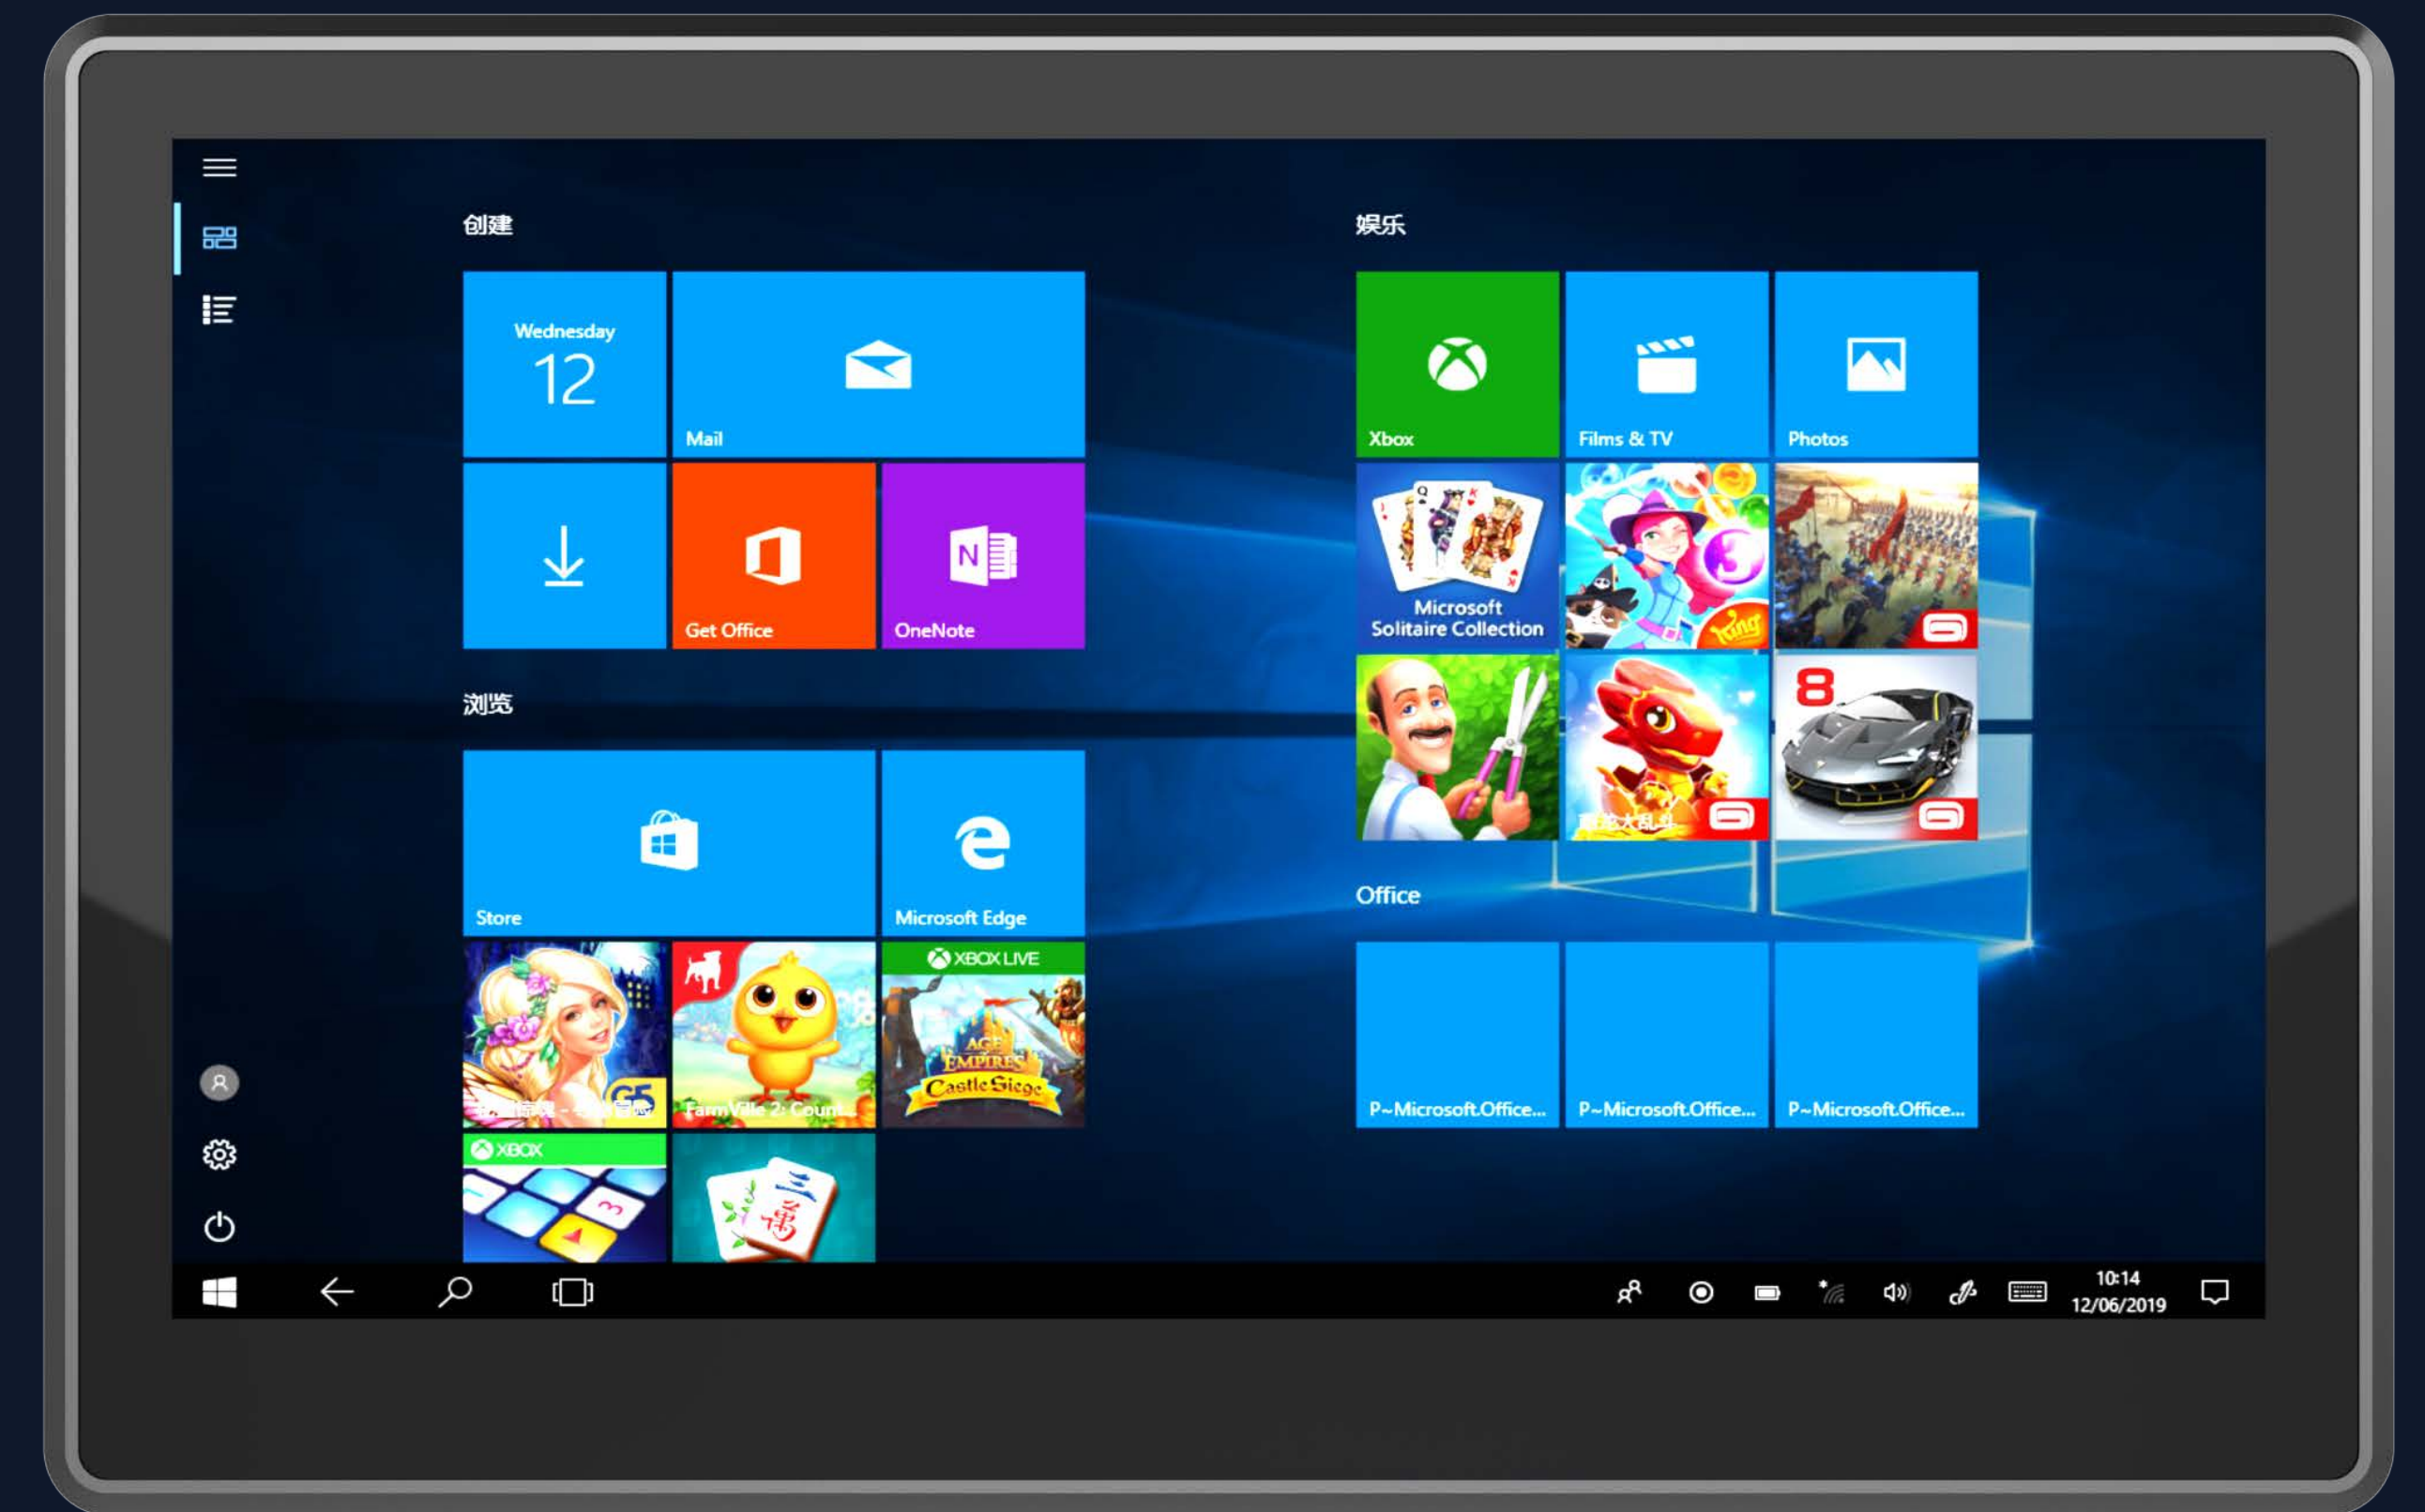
创建

Wednesday
12

Mail

Get Office

OneNote

浏览

Store

Microsoft Edge

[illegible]

FarmVille 2: Coun...

XBOX LIVE

AGE OF EMPIRES Castle Siege

XBOX

娱乐

Xbox

Films & TV

Photos

Microsoft Solitaire Collection

8

Office

P~Microsoft.Office...

P~Microsoft.Office...

P~Microsoft.Office...

10:14
12/06/2019